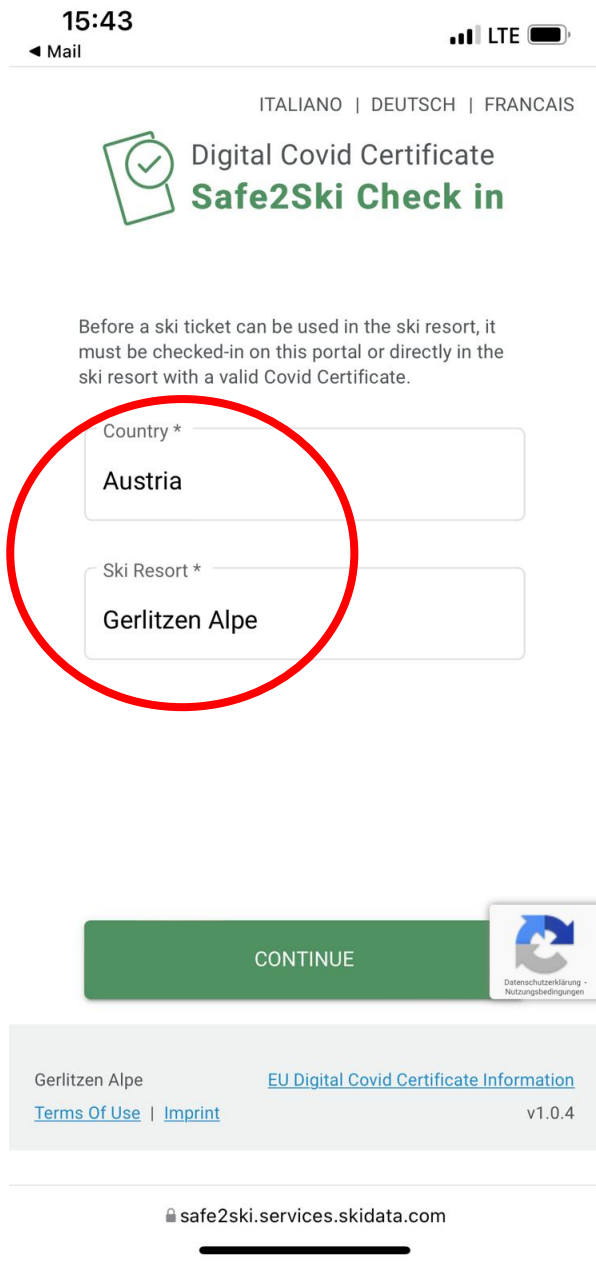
15:43
◀ Mail
LTE

ITALIANO | DEUTSCH | FRANCAIS

Digital Covid Certificate
Safe2Ski Check in

Before a ski ticket can be used in the ski resort, it must be checked-in on this portal or directly in the ski resort with a valid Covid Certificate.

Country *
Austria

Ski Resort *
Gerlitzen Alpe

CONTINUE

Datenschutzerklärung - Nutzungsbedingungen

Gerlitzen Alpe
EU Digital Covid Certificate Information
Terms Of Use | Imprint
v1.0.4

safe2ski.services.skidata.com